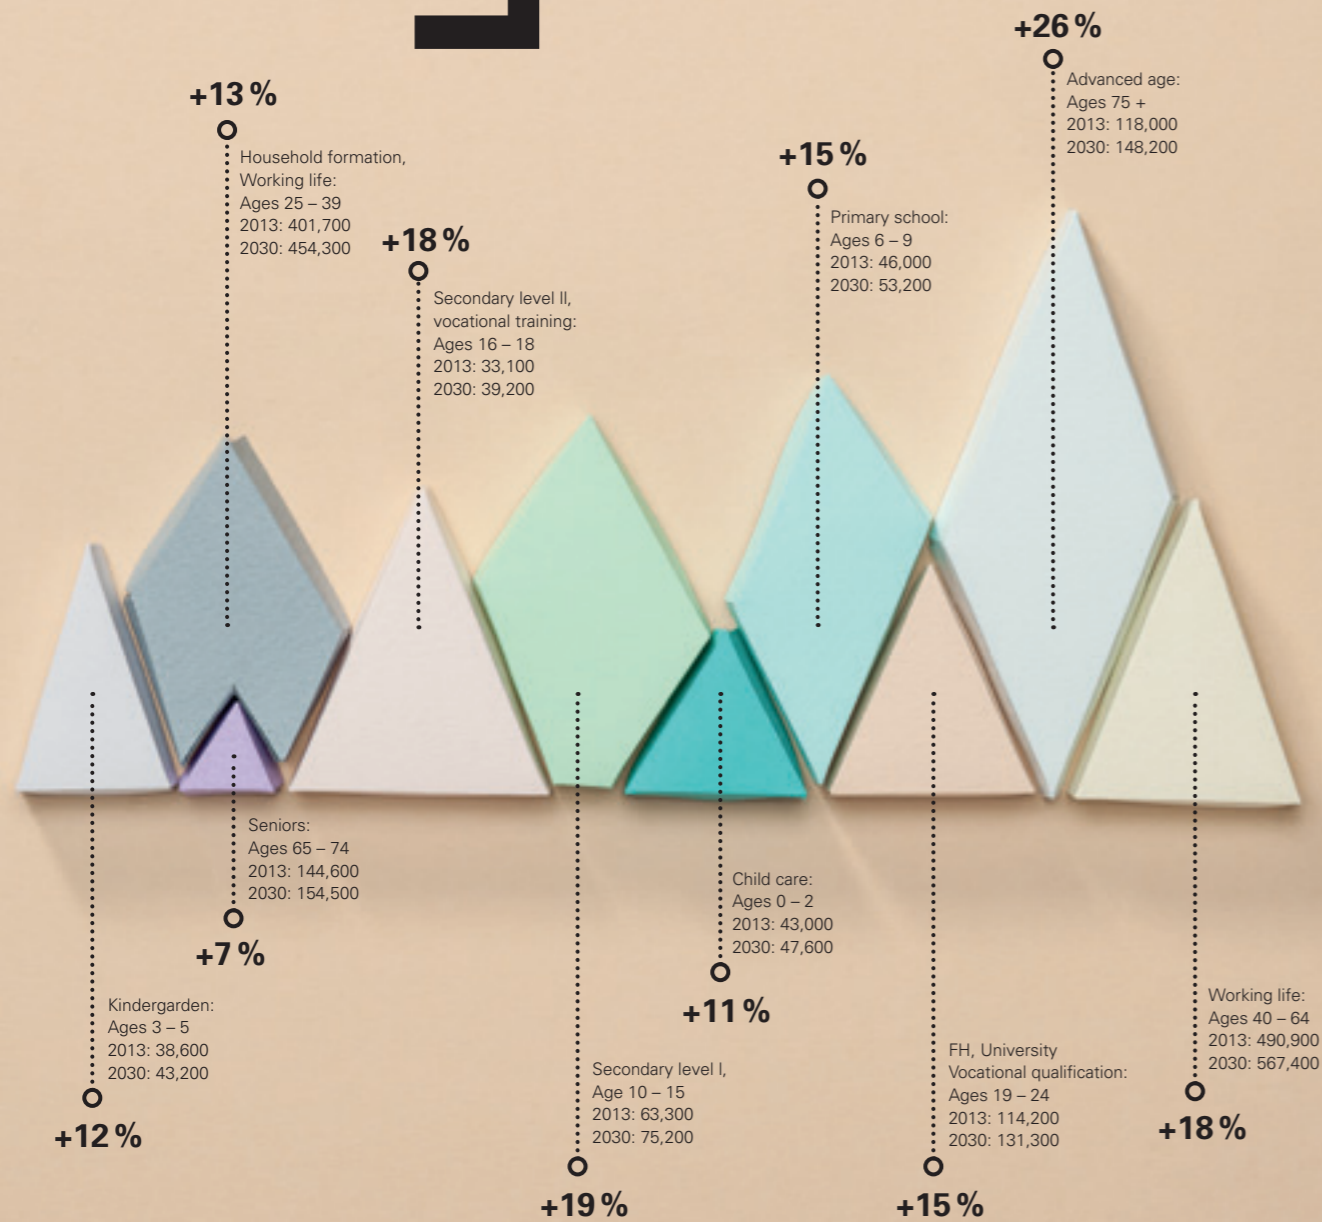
+26 %

Advanced age:
Ages 75 +
2013: 118,000
2030: 148,200

+13 %

Household formation,
Working life:
Ages 25 – 39
2013: 401,700
2030: 454,300

+15 %

Primary school:
Ages 6 – 9
2013: 46,000
2030: 53,200

+18 %

Secondary level II,
vocational training:
Ages 16 – 18
2013: 33,100
2030: 39,200

Seniors:
Ages 65 – 74
2013: 144,600
2030: 154,500

+7 %

Child care:
Ages 0 – 2
2013: 43,000
2030: 47,600

+11 %

Kindergarden:
Ages 3 – 5
2013: 38,600
2030: 43,200

+12 %

Secondary level I,
Age 10 – 15
2013: 63,300
2030: 75,200

+19 %

FH, University
Vocational qualification:
Ages 19 – 24
2013: 114,200
2030: 131,300

+15 %

Working life:
Ages 40 – 64
2013: 490,900
2030: 567,400

+18 %